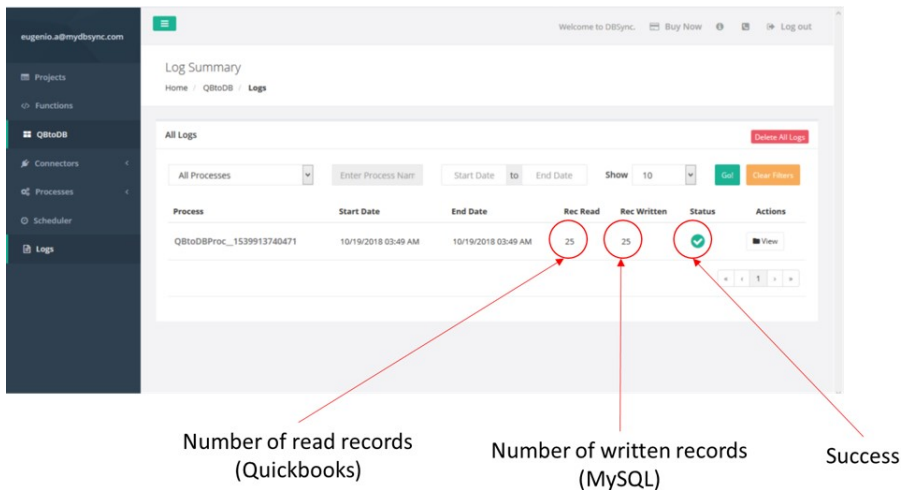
eugenio.a@mydbsync.com

Projects
Functions
QBtoDB
Connectors
Processes
Scheduler
Logs

Welcome to DBSync. Buy Now Log out

Log Summary
Home / QBtoDB / Logs

All Logs
Delete All Logs

All Processes
Enter Process Narr
Start Date to End Date
Show 10
Go!
Clear Filters

| Process | Start Date | End Date | Rec Read | Rec Written | Status | Actions |
|---|---|---|---|---|---|---|
| QBtoDBProc_1539913740471 | 10/19/2018 03:49 AM | 10/19/2018 03:49 AM | 25 | 25 | | View |

« ‹ 1 › »

Number of read records (Quickbooks)

Number of written records (MySQL)

Success